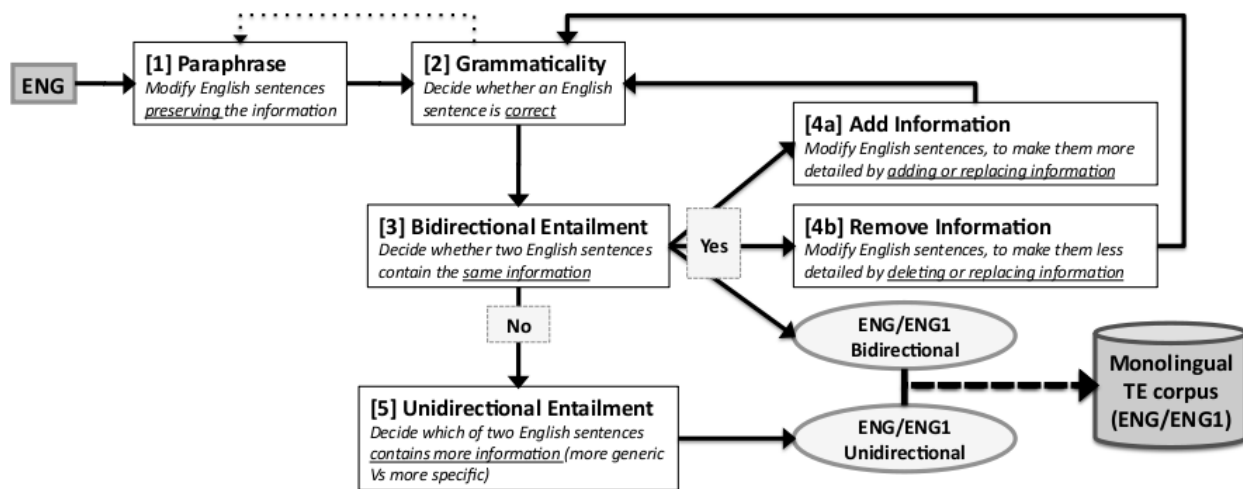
ENG

[1] Paraphrase
Modify English sentences preserving the information

[2] Grammaticality
Decide whether an English sentence is correct

[4a] Add Information
Modify English sentences, to make them more detailed by adding or replacing information

[3] Bidirectional Entailment
Decide whether two English sentences contain the same information

Yes

[4b] Remove Information
Modify English sentences, to make them less detailed by deleting or replacing information

No

ENG/ENG1
Bidirectional

Monolingual TE corpus (ENG/ENG1)

[5] Unidirectional Entailment
Decide which of two English sentences contains more information (more generic Vs more specific)

ENG/ENG1
Unidirectional